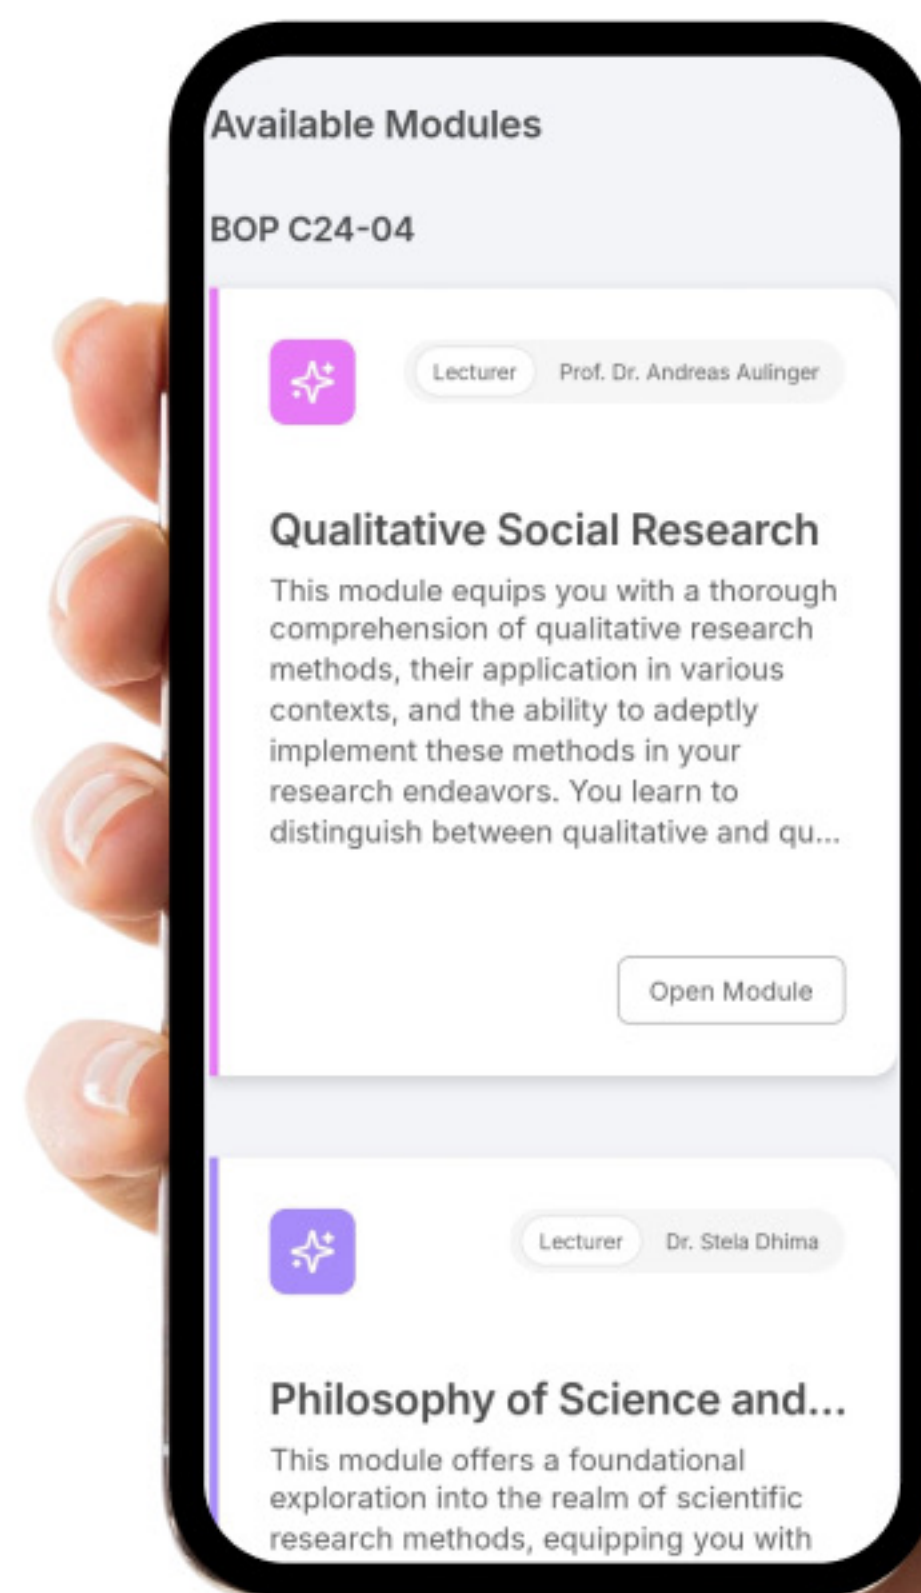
Available Modules

BOP C24-04

Lecturer Prof. Dr. Andreas Aulinger

Qualitative Social Research

This module equips you with a thorough comprehension of qualitative research methods, their application in various contexts, and the ability to adeptly implement these methods in your research endeavors. You learn to distinguish between qualitative and qu...

Open Module

Lecturer Dr. Stela Dhima

Philosophy of Science and...

This module offers a foundational exploration into the realm of scientific research methods, equipping you with